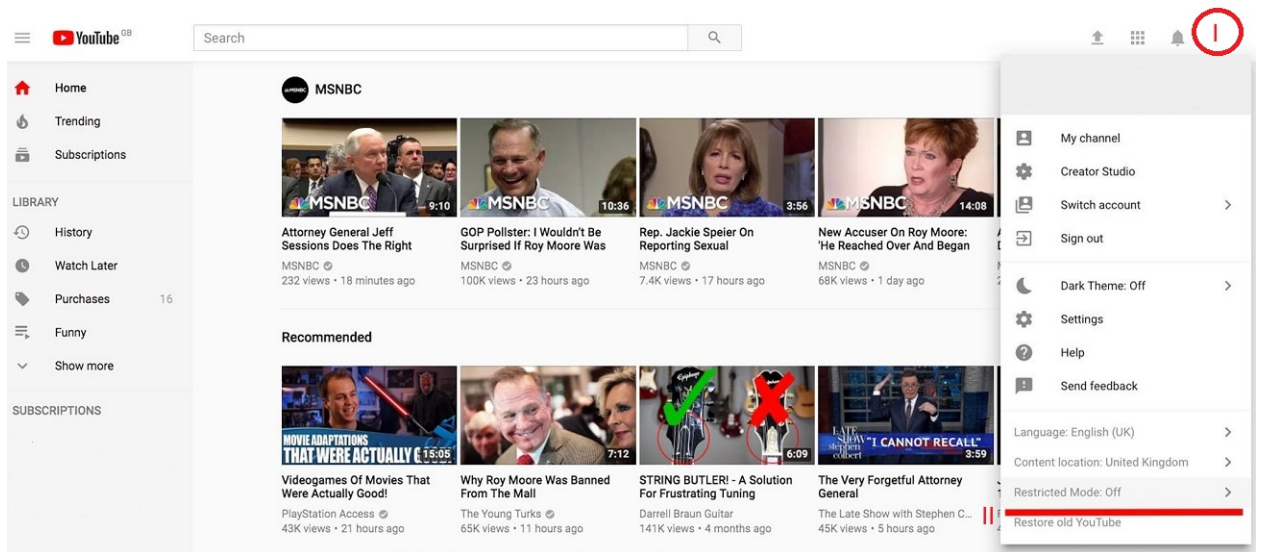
YouTube GB

Search

Home
Trending
Subscriptions

LIBRARY
History
Watch Later
Purchases 16
Funny
Show more

SUBSCRIPTIONS

MSNBC

MSNBC 9:10
Attorney General Jeff Sessions Does The Right
MSNBC
232 views • 18 minutes ago

MSNBC 10:36
GOP Pollster: I Wouldn't Be Surprised If Roy Moore Was
MSNBC
100K views • 23 hours ago

MSNBC 3:56
Rep. Jackie Speier On Reporting Sexual
MSNBC
7.4K views • 17 hours ago

MSNBC 14:08
New Accuser On Roy Moore: 'He Reached Over And Began
MSNBC
68K views • 1 day ago

Recommended

MOVIE ADAPTATIONS THAT WERE ACTUALLY G 15:05
Videogames Of Movies That Were Actually Good!
PlayStation Access
43K views • 21 hours ago

7:12
Why Roy Moore Was Banned From The Mall
The Young Turks
65K views • 11 hours ago

Epiphone 6:09
STRING BUTLER! - A Solution For Frustrating Tuning
Darrell Braun Guitar
141K views • 4 months ago

LATE SHOW stephen colbert "I CANNOT RECALL" 3:59
The Very Forgetful Attorney General
The Late Show with Stephen C...
45K views • 5 hours ago

I

My channel
Creator Studio
Switch account
Sign out
Dark Theme: Off
Settings
Help
Send feedback
Language: English (UK)
Content location: United Kingdom
Restricted Mode: Off
II
Restore old YouTube